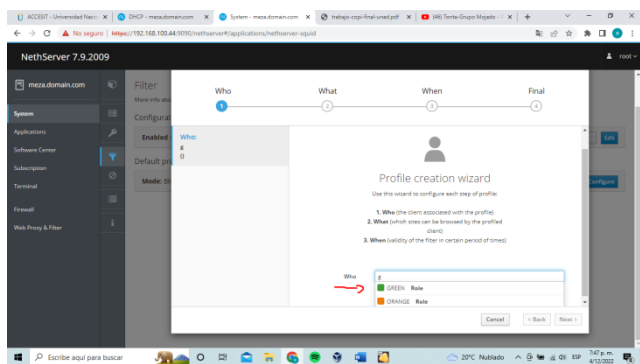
ACCESIT - Universidad Naci ×
DHCP - meza.domain.com ×
System - meza.domain.com ×
trabajo-copi-final-unad.pdf ×
(46) Tonta-Grupo Mojado - ×
+

No seguro | https://192.168.100.44:9090/nethserver#/applications/nethserver-squid

NethServer 7.9.2009
root

meza.domain.com
System
Applications
Software Center
Subscription
Terminal
Firewall
Web Proxy & Filter

Filter
More info ab
Configurat
Enabled
Default pr
Mode: Bl
Edit
Configure

Who
1
What
2
When
3
Final
4

Who:
g
()

Profile creation wizard
Use this wizard to configure each step of profile:
1. Who (the client associated with the profile)
2. What (which sites can be browsed by the profiled client)
3. When (validity of the filter in certain period of times)

Who
g
GREEN Role
ORANGE Role

Cancel
< Back
Next >

Escribe aquí para buscar
20°C Nublado
ESP
7:47 p. m.
4/12/2022